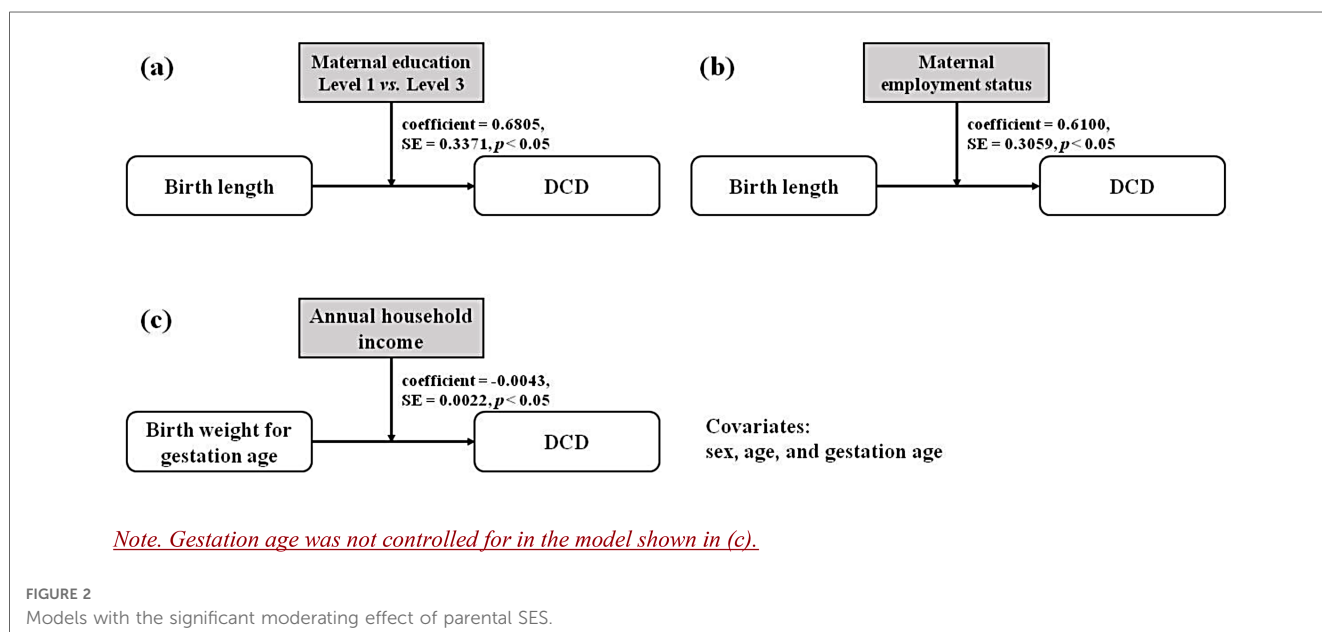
(a)

Maternal education Level 1 *vs.* Level 3

coefficient = 0.6805, SE = 0.3371, *p* < 0.05

Birth length

DCD

(b)

Maternal employment status

coefficient = 0.6100, SE = 0.3059, *p* < 0.05

Birth length

DCD

(c)

Annual household income

coefficient = -0.0043, SE = 0.0022, *p* < 0.05

Birth weight for gestation age

DCD

Covariates:
sex, age, and gestation age

Note. Gestation age was not controlled for in the model shown in (c).

FIGURE 2
Models with the significant moderating effect of parental SES.